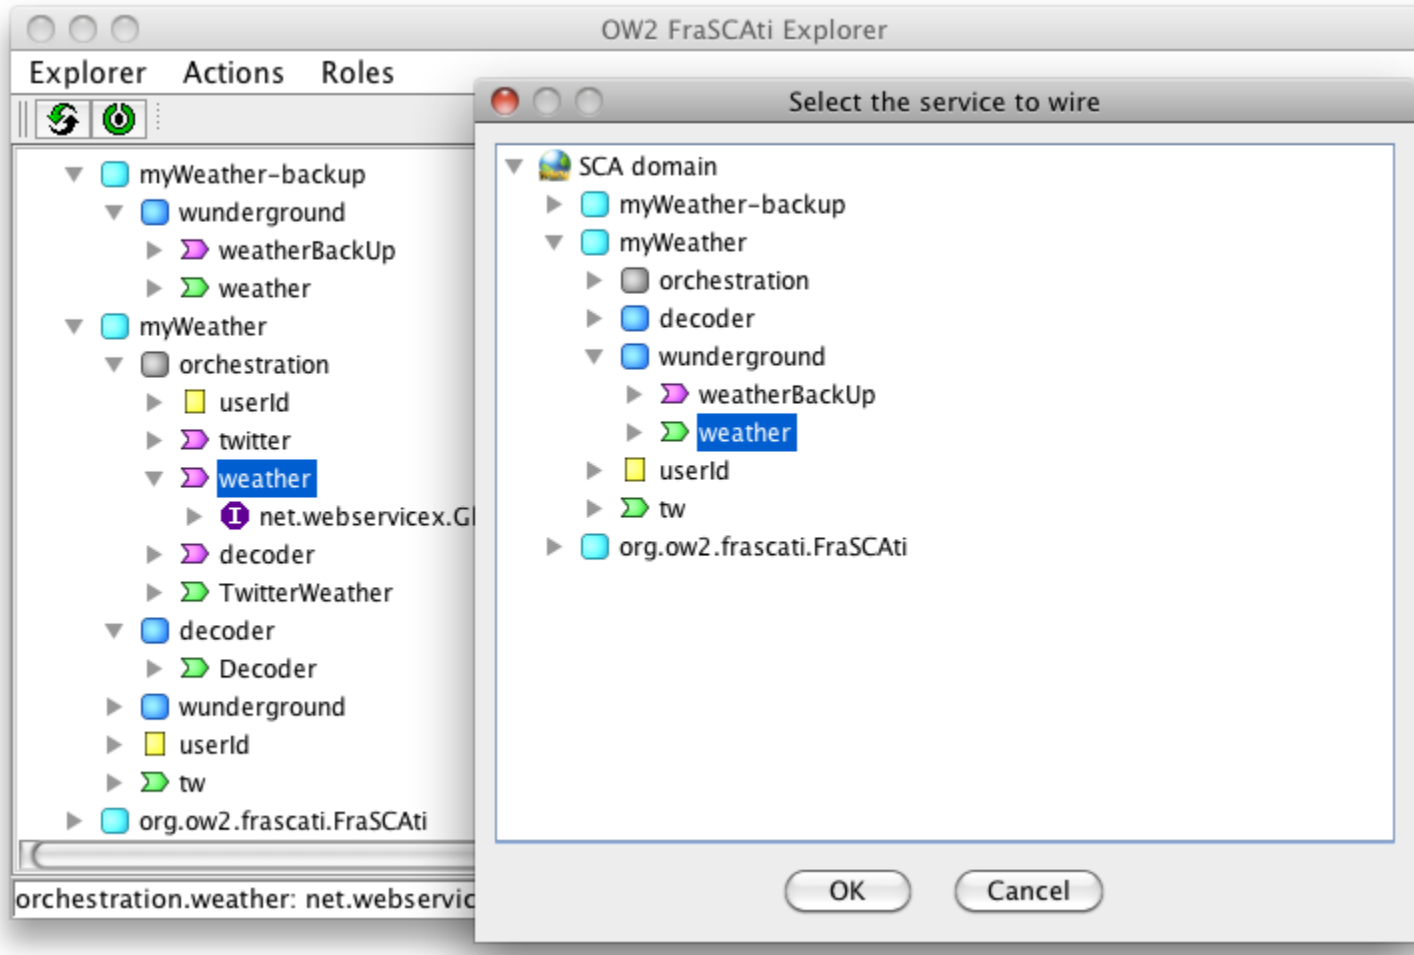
OW2 FraSCAti Explorer

Explorer Actions Roles

myWeather-backup
wunderground
weatherBackUp
weather
myWeather
orchestration
userId
twitter
weather
net.webservicex.G
decoder
TwitterWeather
decoder
Decoder
wunderground
userId
tw
org.ow2.frascati.FraSCAti

orchestration.weather: net.webservic

Select the service to wire

SCA domain
myWeather-backup
myWeather
orchestration
decoder
wunderground
weatherBackUp
weather
userId
tw
org.ow2.frascati.FraSCAti

OK
Cancel